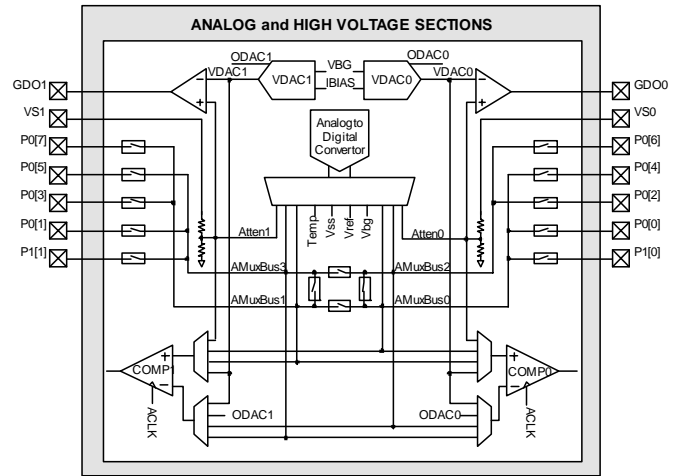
ANALOG and HIGH VOLTAGE SECTIONS

ODAC1
VBG
ODAC0
VDAC1
VDAC1
VDAC0
VDAC0
IBIAS
GDO1
GDO0
VS1
VS0
Analogto Digital Convertor
P0[7]
P0[6]
P0[5]
P0[4]
P0[3]
P0[2]
P0[1]
P0[0]
P1[1]
P1[0]
Atten1
Temp
Vss
Vref
Vbg
Atten0
AMuxBus3
AMuxBus2
AMuxBus1
AMuxBus0
COMP1
COMP0
ODAC1
ODAC0
ACLK
ACLK